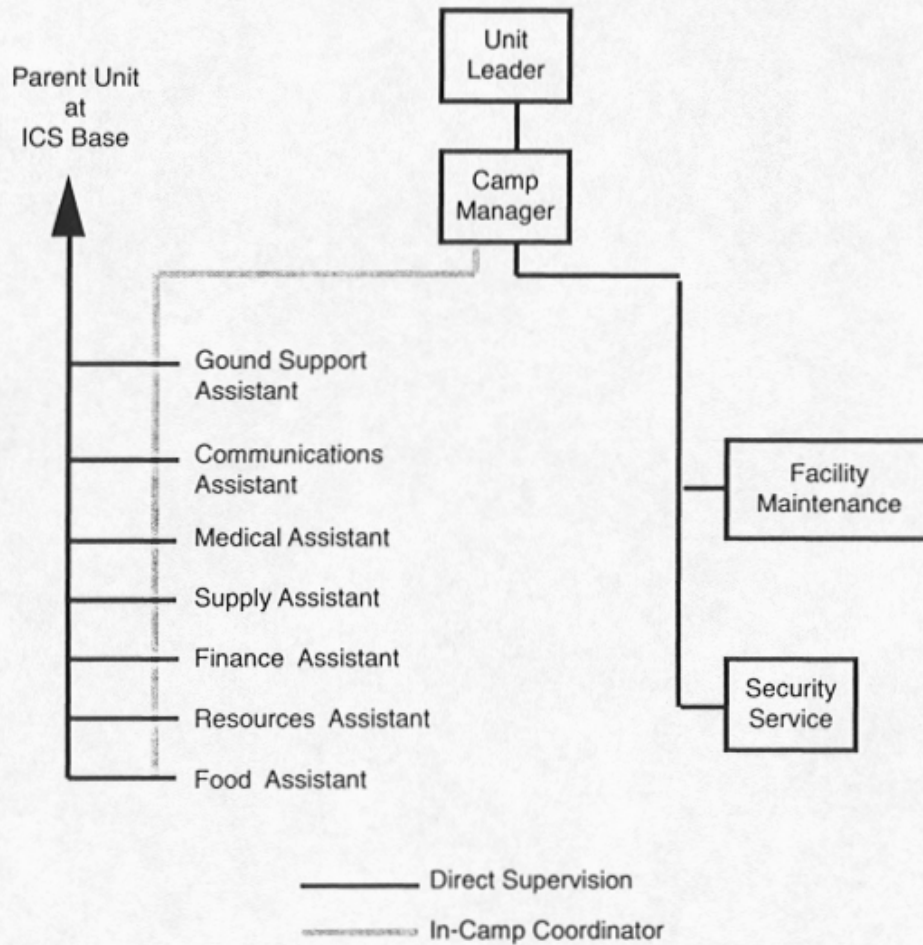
Unit Leader

Parent Unit at ICS Base

Camp Manager

Gound Support Assistant

Communications Assistant

Medical Assistant

Supply Assistant

Finance Assistant

Resources Assistant

Food Assistant

Facility Maintenance

Security Service

Direct Supervision

In-Camp Coordinator